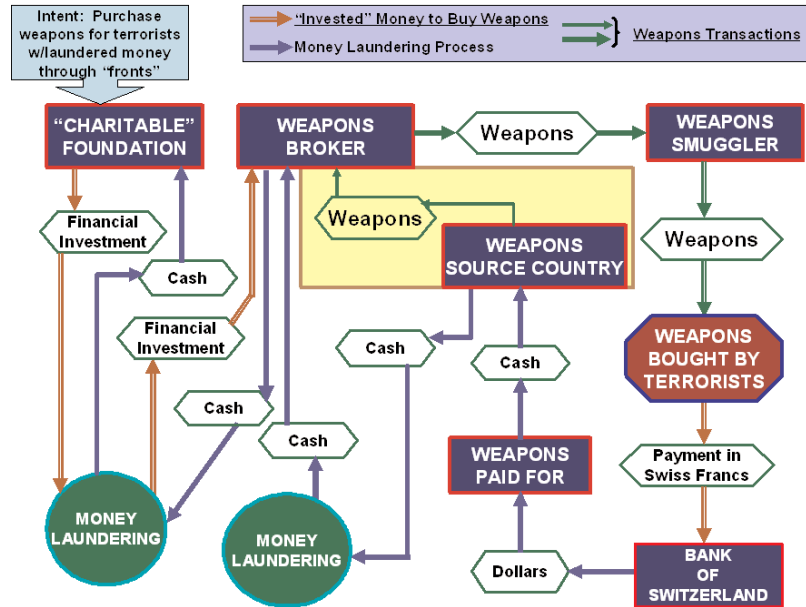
Intent: Purchase weapons for terrorists w/laundered money through "fronts"

"Invested" Money to Buy Weapons

Money Laundering Process

Weapons Transactions

"CHARITABLE" FOUNDATION

WEAPONS BROKER

Weapons

WEAPONS SMUGGLER

Financial Investment

Weapons

WEAPONS SOURCE COUNTRY

Cash

Weapons

Financial Investment

Cash

Cash

WEAPONS BOUGHT BY TERRORISTS

Cash

Cash

WEAPONS PAID FOR

Payment in Swiss Francs

MONEY LAUNDERING

MONEY LAUNDERING

Dollars

BANK OF SWITZERLAND